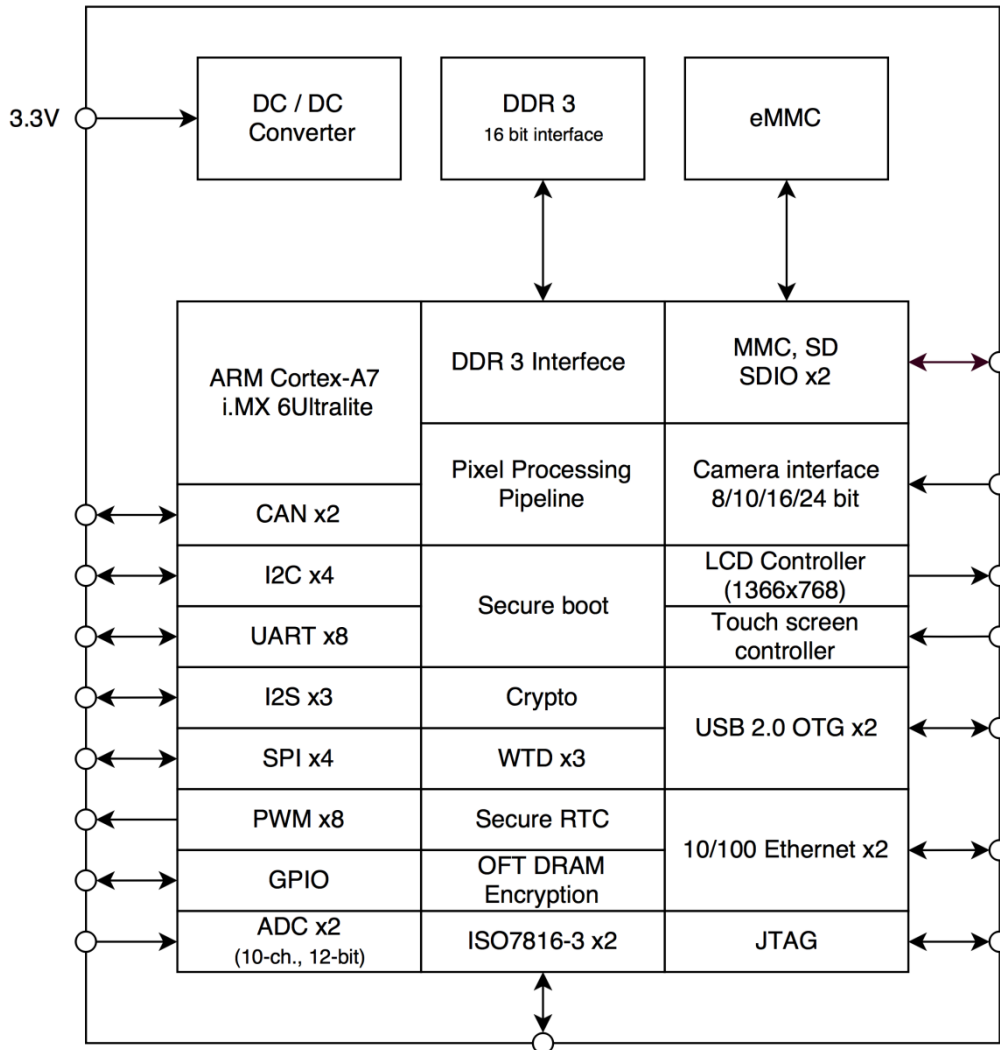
3.3V

DC / DC Converter

DDR 3
16 bit interface

eMMC

ARM Cortex-A7
i.MX 6Ultralite

DDR 3 Interfece

MMC, SD
SDIO x2

Pixel Processing Pipeline

Camera interface
8/10/16/24 bit

CAN x2

I2C x4

Secure boot

LCD Controller
(1366x768)

UART x8

Touch screen controller

I2S x3

Crypto

USB 2.0 OTG x2

SPI x4

WTD x3

PWM x8

Secure RTC

10/100 Ethernet x2

GPIO

OFT DRAM
Encryption

ADC x2
(10-ch., 12-bit)

ISO7816-3 x2

JTAG